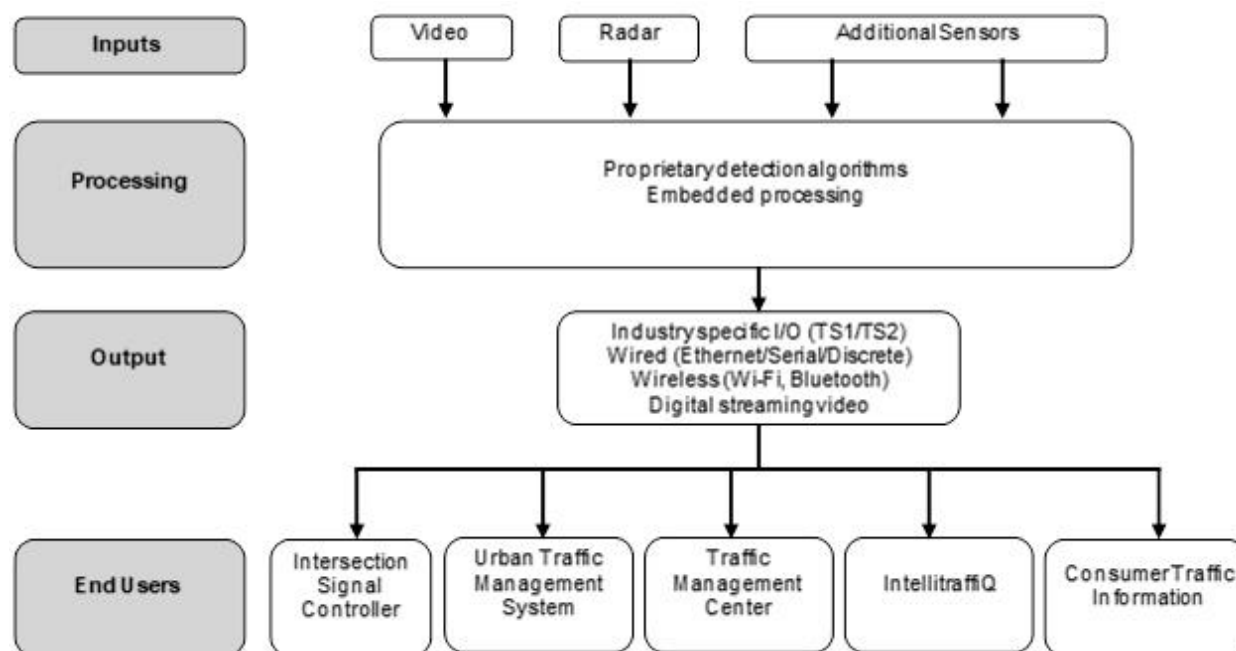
Inputs

Video

Radar

Additional Sensors

Processing

Proprietary detection algorithms
Embedded processing

Output

Industry specific I/O (TS1/TS2)
Wired (Ethernet/Serial/Discrete)
Wireless (Wi-Fi, Bluetooth)
Digital streaming video

End Users

Intersection Signal Controller

Urban Traffic Management System

Traffic Management Center

IntellitraffiQ

Consumer Traffic Information